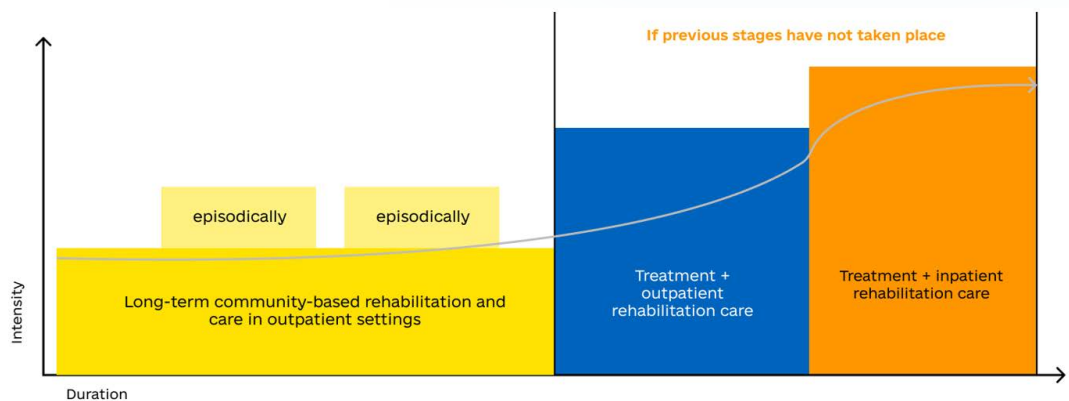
If previous stages have not taken place

episodically

episodically

Long-term community-based rehabilitation and care in outpatient settings

Treatment + outpatient rehabilitation care

Treatment + inpatient rehabilitation care

Intensity

Duration